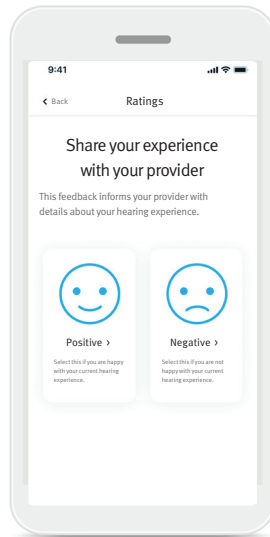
9:41

‹ Back

Ratings

Share your experience with your provider

This feedback informs your provider with details about your hearing experience.

Positive ›

Select this if you are happy with your current hearing experience.

Negative ›

Select this if you are not happy with your current hearing experience.